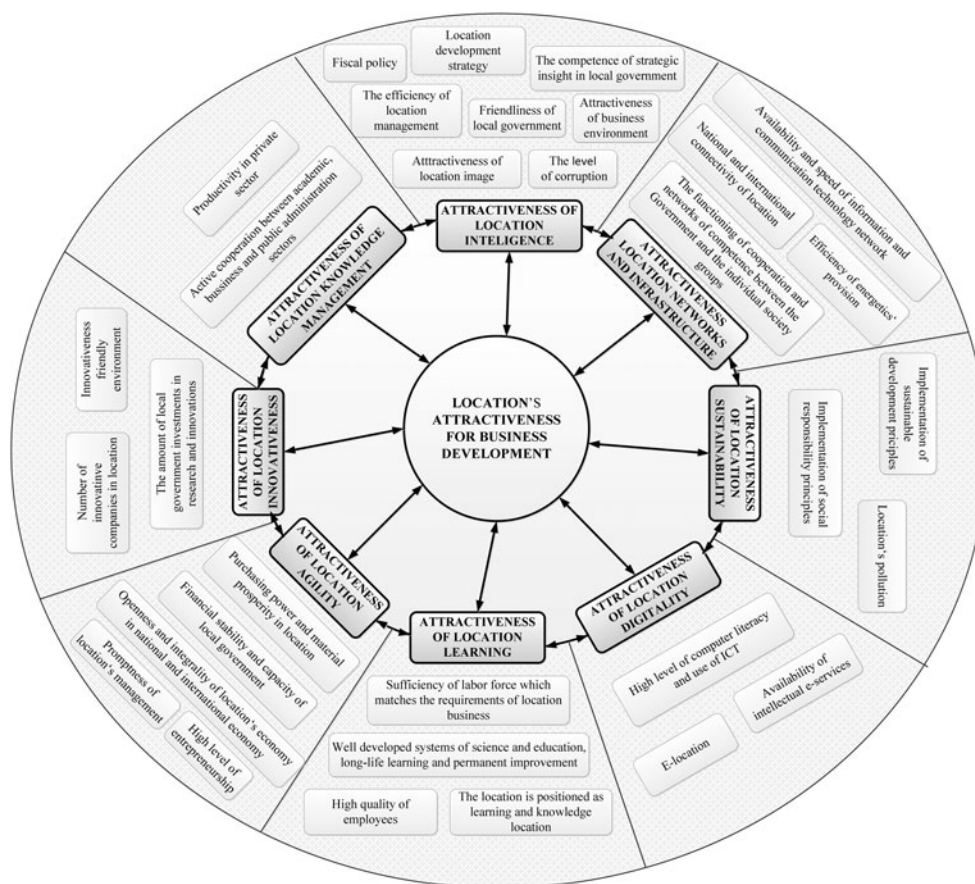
Fiscal policy

Location development strategy

The competence of strategic insight in local government

The efficiency of location management

Friendliness of local government

Attractiveness of business environment

Atttractiveness of location image

The level of corruption

ATTRACTIVENESS OF LOCATION INTELIGENCE

Availability and speed of information and communication technology network

National and international connectivity of location

The functioning of cooperation and networks of competence between the Government and the individual society groups

Efficiency of energetics' provision

ATTRACTIVENESS OF LOCATION NETWORKS AND INFRASTRUCTURE

Implementation of sustainable development priciples

Implementation of social responsibility principles

Location's pollution

ATTRACTIVENESS OF LOCATION SUSTAINABILITY

ATTRACTIVENESS OF LOCATION DIGITALITY

High level of computer literacy and use of ICT

Availability of intellectual e-services

E-location

ATTRACTIVENESS OF LOCATION LEARNING

Sufficiency of labor force which matches the requirements of location business

Well developed systems of science and education, long-life learning and permanent improvement

High quality of employees

The location is positioned as learning and knowledge location

ATTRACTIVENESS OF LOCATION AGILITY

Purchasing power and material prosperity in location

Financial stability and capacity of local government

Openness and integrality of location's economy in national and international economy

Promptness of location's management

High level of entrepreneurship

ATTRACTIVENESS OF LOCATION INNOVATIVENESS

Innovativeness friendly environment

The amount of local government investments in research and innovations

Number of innovative companies in location

ATTRACTIVENESS OF LOCATION KNOWLEDGE MANAGEMENT

Productivity in private sector

Active cooperation between academic, bussiness and public administration sectors

LOCATION'S ATTRACTIVENESS FOR BUSINESS DEVELOPMENT